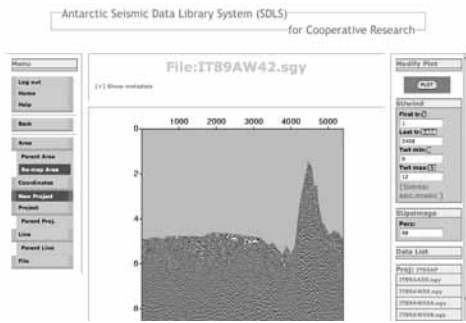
Antarctic Seismic Data Library System (SDLS)
for Cooperative Research

Menu
Log out
Home
Help
Back
Area
Parent Area
Re-map Area
Coordinates
New Project
Project
Parent Proj.
Line
Parent Line
File

File:IT89AW42.sgy

[+] Show metadata

1000 2000 3000 4000 5000

0
2
4
6
8

Modify Plot
PLOT

Sriwind
First tr
1
Last tr
3408
Twt min
0
Twt max
12

Sigimage
Perc
98

Data List

Proj: IT89AW
IT89AW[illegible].sgy
IT89AW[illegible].sgy
IT89AW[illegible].sgy
IT89AW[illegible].sgy